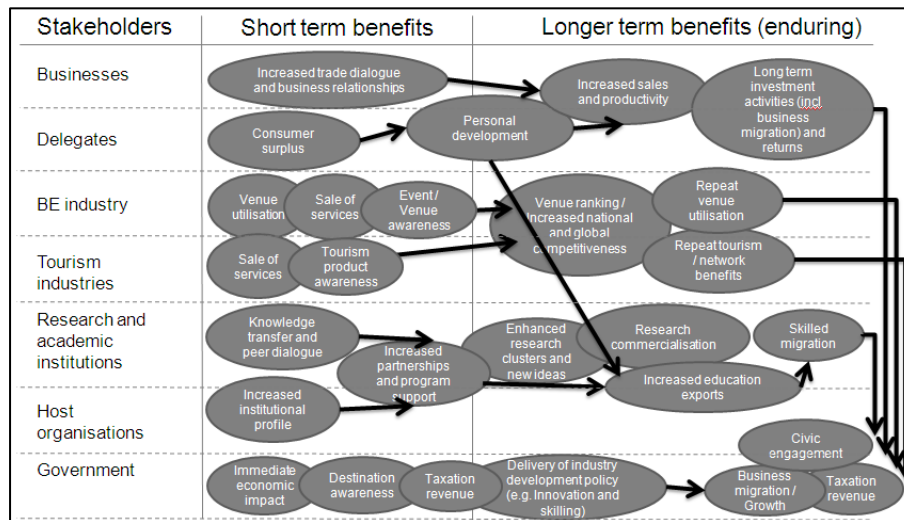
| Stakeholders | Short term benefits | Longer term benefits (enduring) |
|---|---|---|
| Businesses | Increased trade dialogue and business relationships | Increased sales and productivity; Long term investment activities (incl. business migration) and returns |
| Delegates | Consumer surplus; Personal development | |
| BE industry | Venue utilisation; Sale of services; Event / Venue awareness | Venue ranking / Increased national and global competitiveness; Repeat venue utilisation |
| Tourism industries | Sale of services; Tourism product awareness | Repeat tourism / network benefits |
| Research and academic institutions | Knowledge transfer and peer dialogue; Increased partnerships and program support | Enhanced research clusters and new ideas; Research commercialisation; Skilled migration |
| Host organisations | Increased institutional profile | Increased education exports |
| Government | Immediate economic impact; Destination awareness; Taxation revenue | Delivery of industry development policy (e.g. Innovation and skilling); Civic engagement; Business migration / Growth; Taxation revenue |